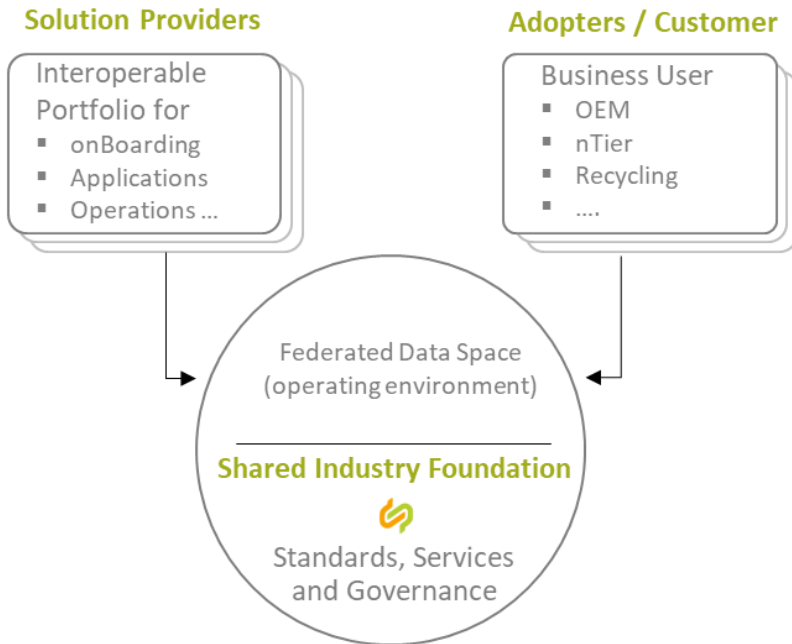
Solution Providers

Interoperable Portfolio for
- onBoarding
- Applications
- Operations ...

Adopters / Customer

Business User
- OEM
- nTier
- Recycling
- ....

Federated Data Space (operating environment)

Shared Industry Foundation

Standards, Services and Governance